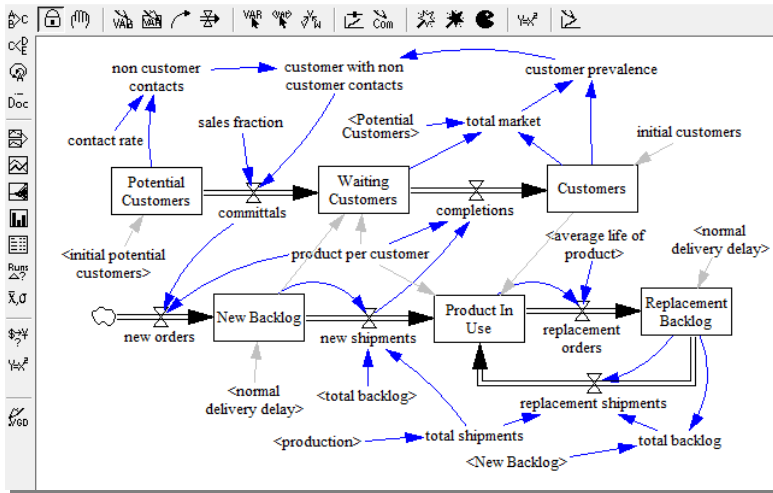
B
Doc
Runs
Com

non customer contacts
customer with non customer contacts
customer prevalence
sales fraction
<Potential Customers>
total market
contact rate
initial customers
Potential Customers
committals
Waiting Customers
completions
Customers
<normal delivery delay>
<initial potential customers>
product per customer
<average life of product>
new orders
New Backlog
new shipments
Product In Use
replacement orders
Replacement Backlog
<normal delivery delay>
<total backlog>
replacement shipments
<production>
total shipments
total backlog
<New Backlog>